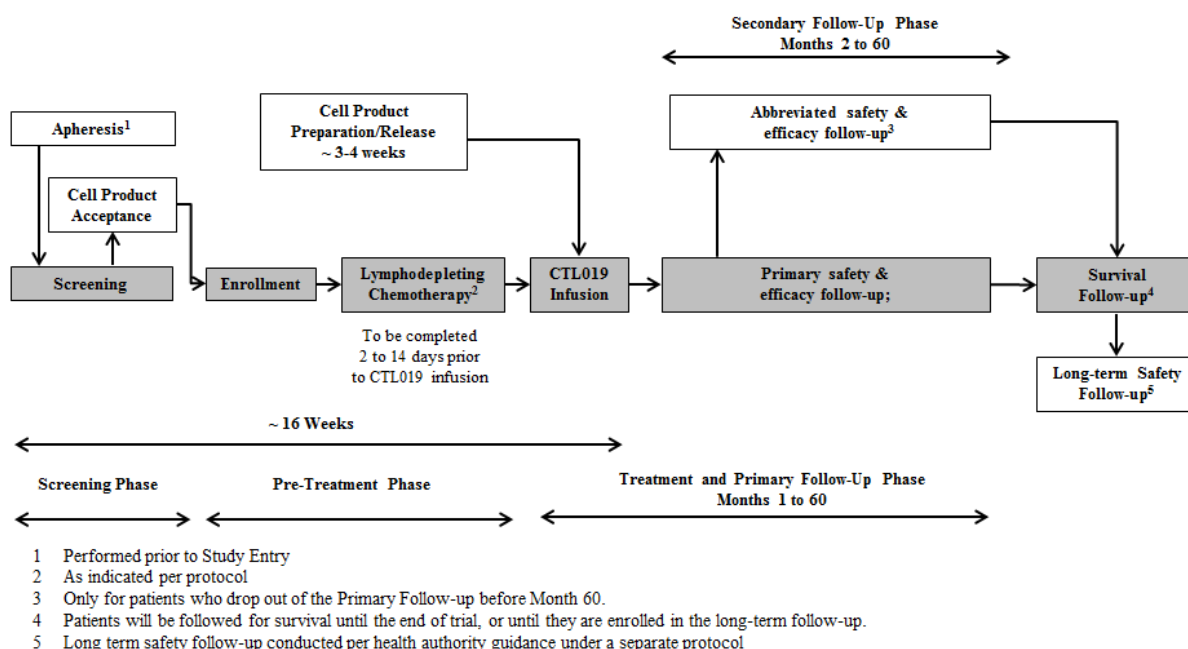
Secondary Follow-Up Phase
Months 2 to 60

Apheresis$^1$

Cell Product Acceptance

Screening

Cell Product Preparation/Release
~ 3-4 weeks

Enrollment

Lymphodepleting Chemotherapy$^2$

To be completed 2 to 14 days prior to CTL019 infusion

CTL019 Infusion

Abbreviated safety & efficacy follow-up$^3$

Primary safety & efficacy follow-up;

Survival Follow-up$^4$

Long-term Safety Follow-up$^5$

~ 16 Weeks

Screening Phase

Pre-Treatment Phase

Treatment and Primary Follow-Up Phase
Months 1 to 60

1 Performed prior to Study Entry
2 As indicated per protocol
3 Only for patients who drop out of the Primary Follow-up before Month 60.
4 Patients will be followed for survival until the end of trial, or until they are enrolled in the long-term follow-up.
5 Long term safety follow-up conducted per health authority guidance under a separate protocol